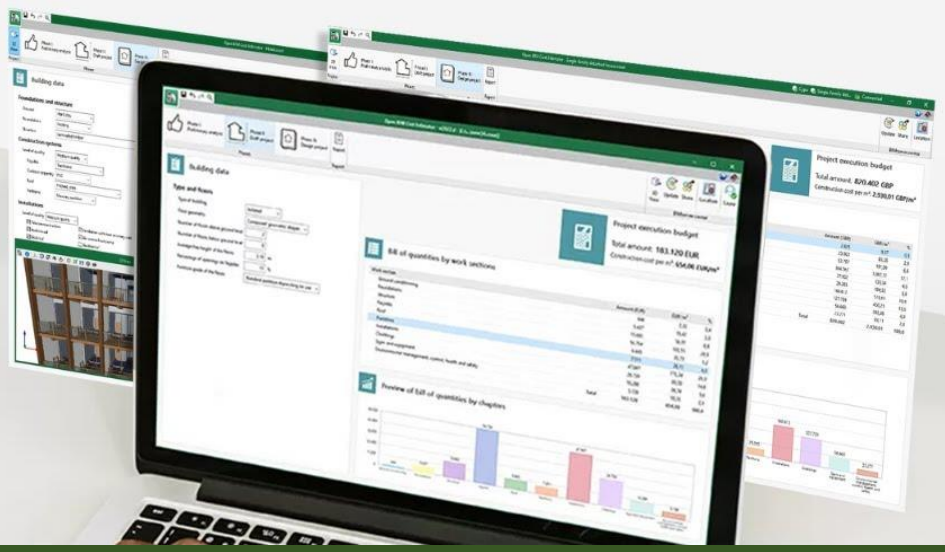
Open BIM Cost Estimator

Phase I: Preliminary analysis

Phase II: Draft project

Phase III: Design project

Report

Phases

Building data

Type and floors

Project execution budget

Total amount: 183.120 EUR

Construction cost per m²: 654,00 EUR/m²

Bill of quantities by work sections

Preview of bill of quantities by chapters

Total

Project execution budget

Total amount: 820.402 GBP

Construction cost per m²: 2.530,01 GBP/m²

Building data

Foundations and structure

Construction systems

Installations